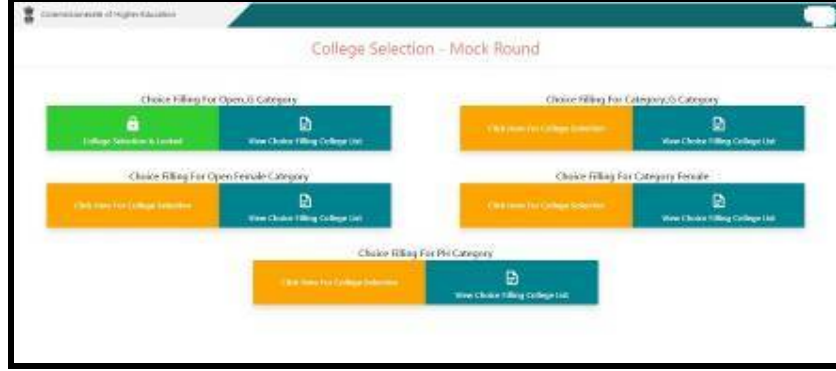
Commissionerate of Higher Education

College Selection - Mock Round

Choice Filling For Open,G Category

College Selection is Locked

View Choice Filling College List

Choice Filling For Category,G Category

Click Here For College Selection

View Choice Filling College List

Choice Filling For Open Female Category

Click Here For College Selection

View Choice Filling College List

Choice Filling For Category Female

Click Here For College Selection

View Choice Filling College List

Choice Filling For PH Category

Click Here For College Selection

View Choice Filling College List